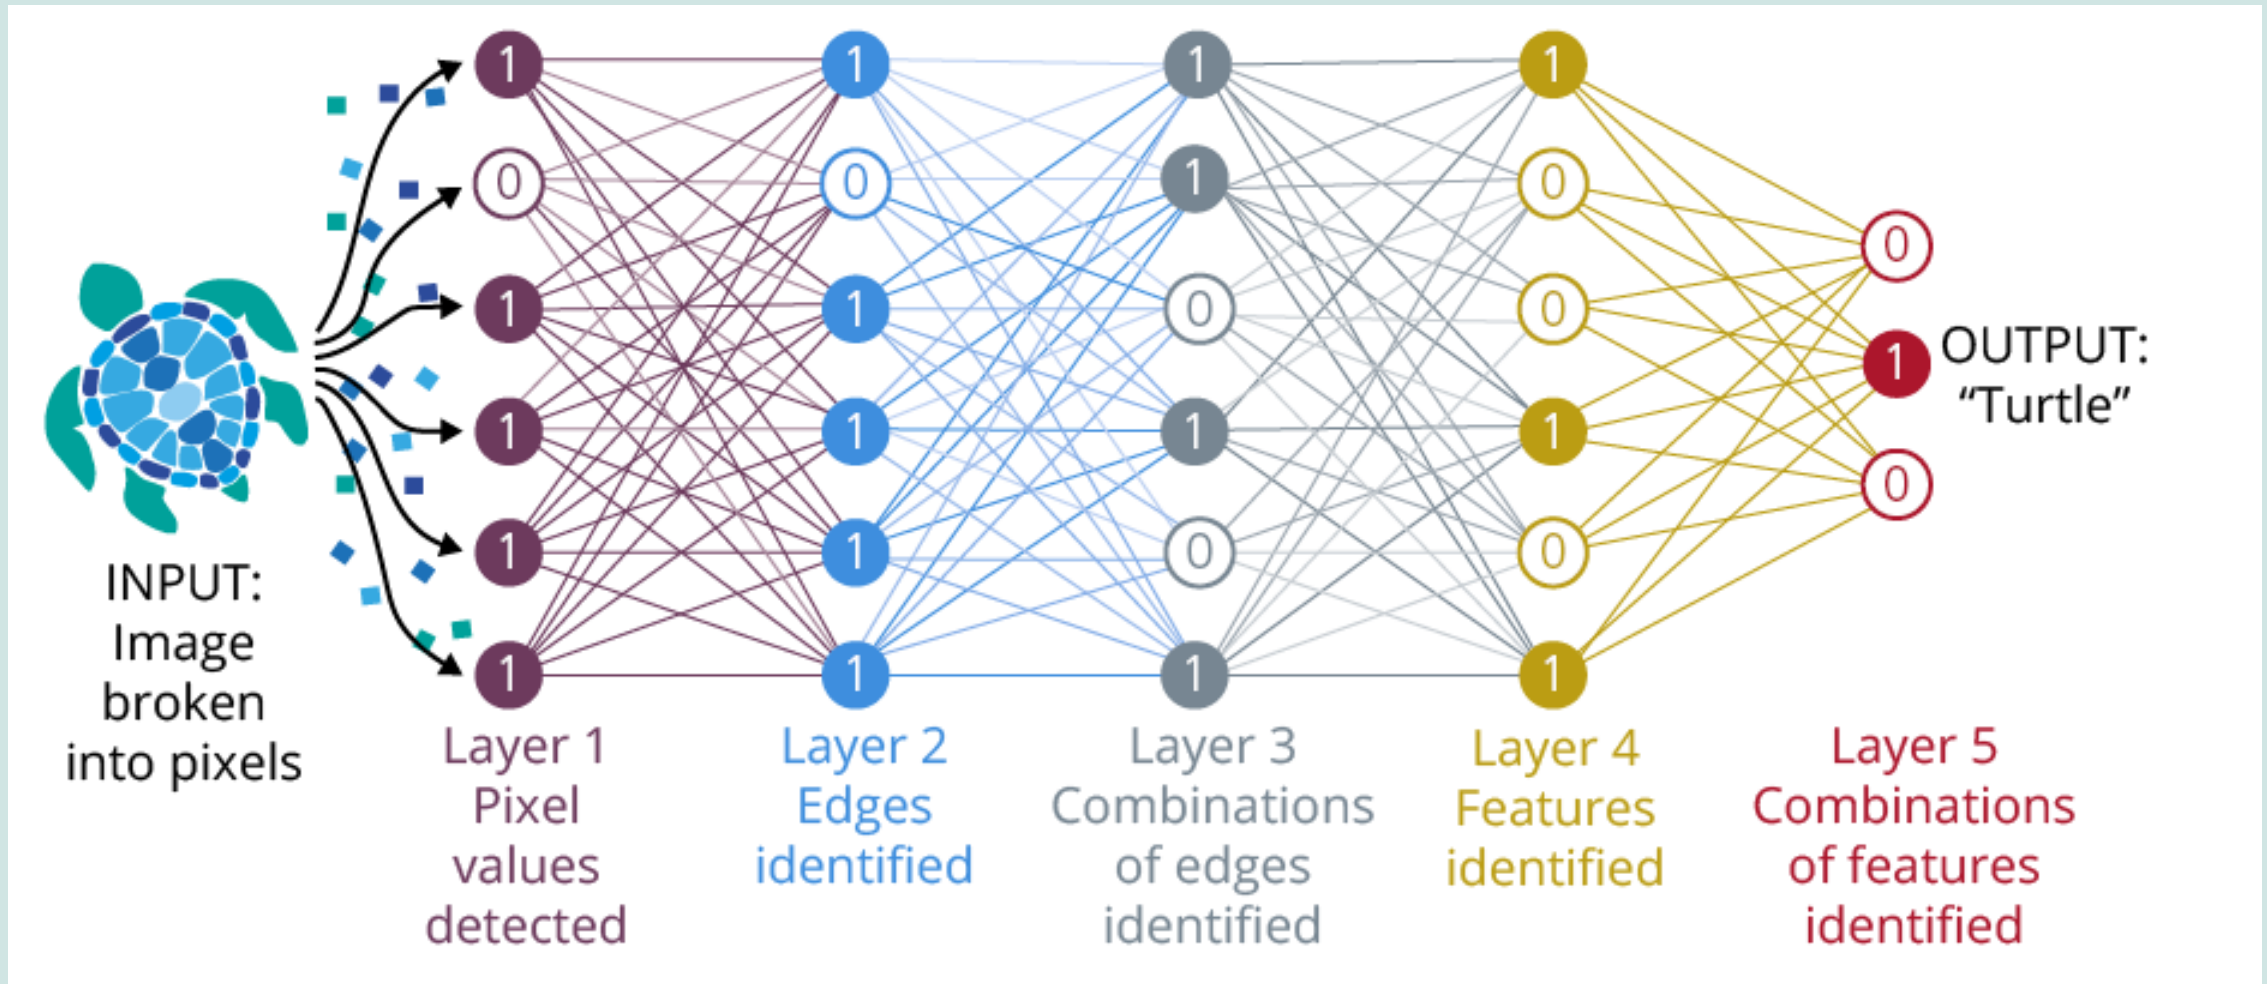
1
0
1
1
1
1

1
0
1
1
1
1

1
1
0
1
0
1

1
0
0
1
0
1

0
1
0

OUTPUT: “Turtle”

INPUT: Image broken into pixels

Layer 1
Pixel values detected

Layer 2
Edges identified

Layer 3
Combinations of edges identified

Layer 4
Features identified

Layer 5
Combinations of features identified